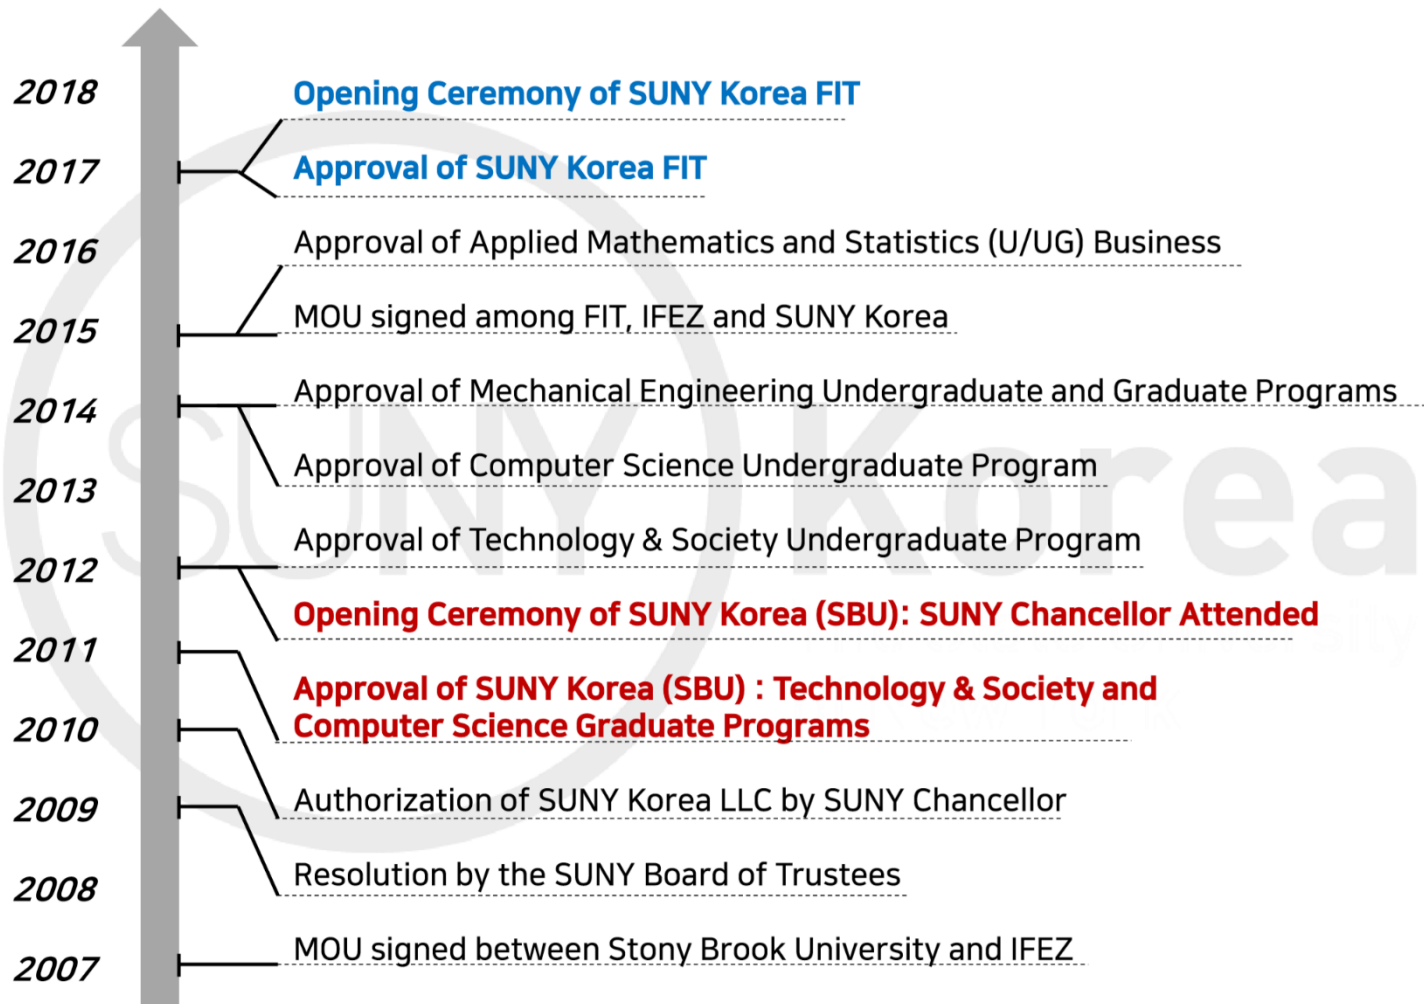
2018
Opening Ceremony of SUNY Korea FIT

2017
Approval of SUNY Korea FIT

2016
Approval of Applied Mathematics and Statistics (U/UG) Business

2015
MOU signed among FIT, IFEZ and SUNY Korea

2014
Approval of Mechanical Engineering Undergraduate and Graduate Programs

2013
Approval of Computer Science Undergraduate Program

Approval of Technology & Society Undergraduate Program

2012
Opening Ceremony of SUNY Korea (SBU): SUNY Chancellor Attended

2011
Approval of SUNY Korea (SBU) : Technology & Society and Computer Science Graduate Programs

2010
Authorization of SUNY Korea LLC by SUNY Chancellor

2009
Resolution by the SUNY Board of Trustees

2008

2007
MOU signed between Stony Brook University and IFEZ

SUNY Korea